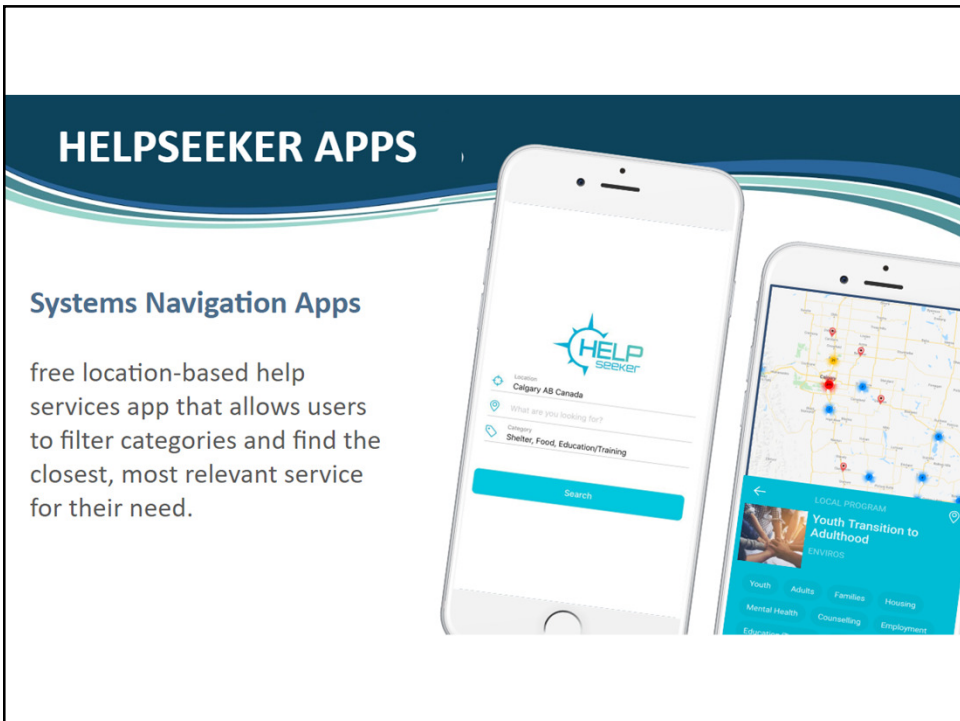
HELPSEEKER APPS

Systems Navigation Apps

free location-based help services app that allows users to filter categories and find the closest, most relevant service for their need.

HELP seeker

Location
Calgary AB Canada

What are you looking for?

Category
Shelter, Food, Education/Training

Search

LOCAL PROGRAM
Youth Transition to Adulthood
ENVIROS

Youth
Adults
Families
Housing
Mental Health
Counselling
Employment
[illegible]